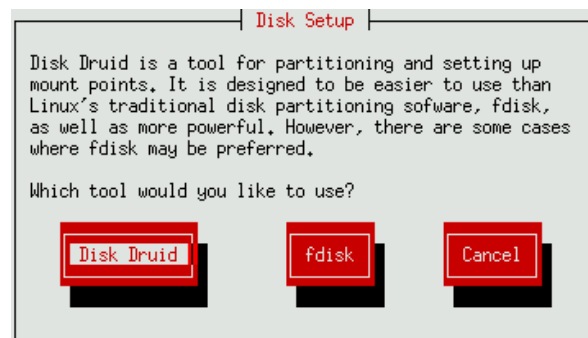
Disk Setup

Disk Druid is a tool for partitioning and setting up mount points. It is designed to be easier to use than Linux's traditional disk partitioning sofware, fdisk, as well as more powerful. However, there are some cases where fdisk may be preferred.

Which tool would you like to use?

Disk Druid

fdisk

Cancel